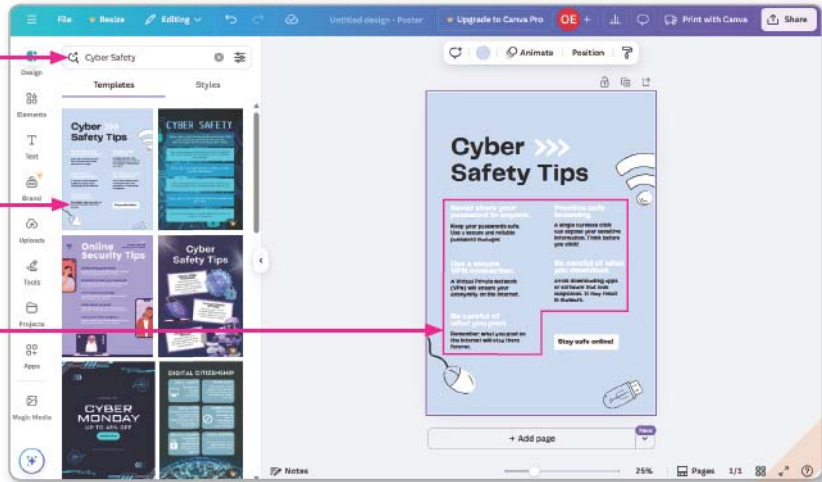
File Resize Editing Untitled design - Poster Upgrade to Canva Pro OE + Print with Canva Share

Design Elements Text Brand Uploads Tools Projects Apps Magic Media

Cyber Safety

Templates Styles

Cyber Safety Tips

CYBER SAFETY

Online Security Tips

Cyber Safety Tips

CYBER MONDAY UP TO 40% OFF

DIGITAL CITIZENSHIP

Animate Position

Cyber Safety Tips

Never share your password to anyone.

Keep your passwords safe. Use a secure and reliable password manager.

Practice safe browsing.

A single careless click can expose your sensitive information. Think before you click!

Use a secure VPN connection.

A Virtual Private Network (VPN) will ensure your anonymity on the internet.

Be careful of what you download.

Avoid downloading apps or software that look suspicious. It may install malware.

Be careful of what you post.

Remember what you post on the internet will stay there forever.

Stay safe online!

+ Add page

New

Notes 25% Pages 1/1